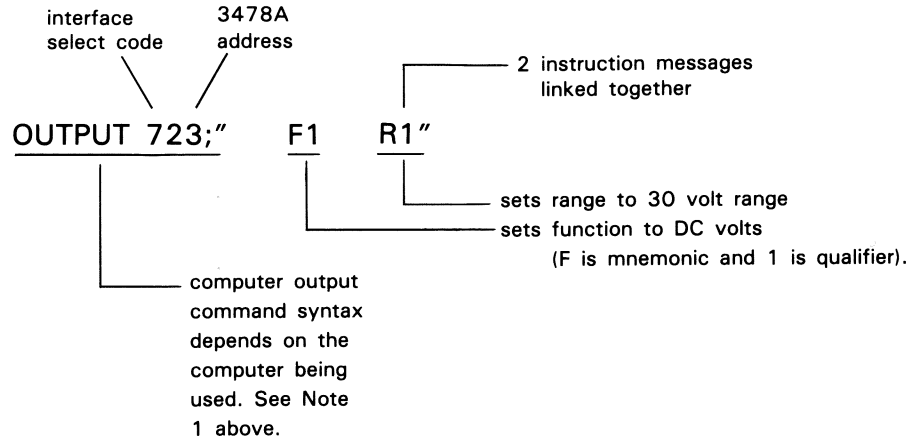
interface select code

3478A address

2 instruction messages linked together

OUTPUT 723;" F1 R1"

sets range to 30 volt range

sets function to DC volts (F is mnemonic and 1 is qualifier).

computer output command syntax depends on the computer being used. See Note 1 above.